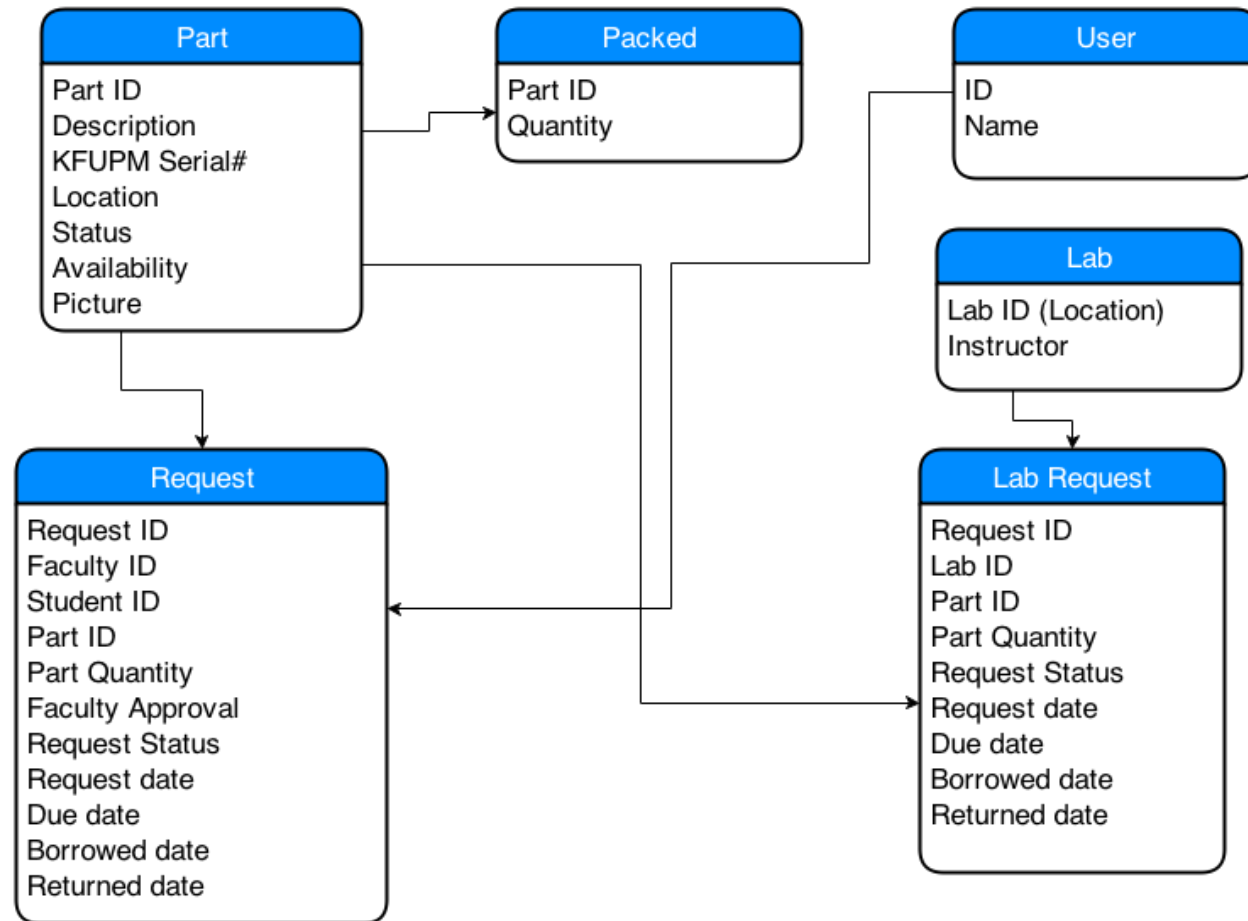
Part
Part ID
Description
KFUPM Serial#
Location
Status
Availability
Picture

Packed
Part ID
Quantity

User
ID
Name

Lab
Lab ID (Location)
Instructor

Request
Request ID
Faculty ID
Student ID
Part ID
Part Quantity
Faculty Approval
Request Status
Request date
Due date
Borrowed date
Returned date

Lab Request
Request ID
Lab ID
Part ID
Part Quantity
Request Status
Request date
Due date
Borrowed date
Returned date